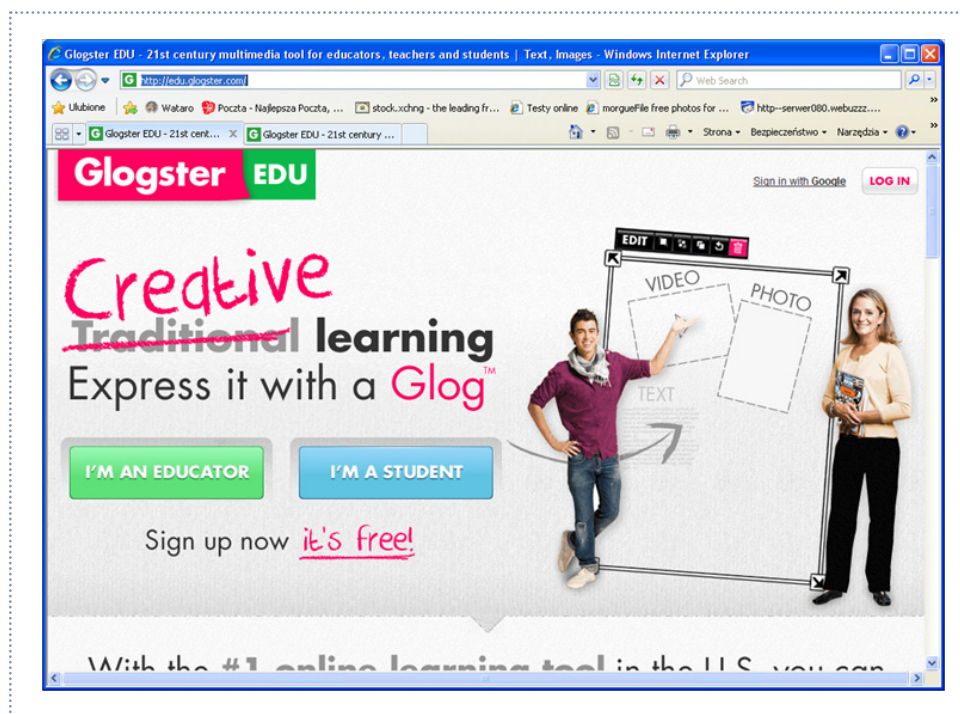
Glogster EDU - 21st century multimedia tool for educators, teachers and students | Text, Images - Windows Internet Explorer

http://edu.glogster.com/

Web Search

Ulubione | Wataro | Poczta - Najlepsza Poczta, ... | stock.xchng - the leading fr... | Testy online | morgueFile free photos for ... | http--serwer080.webuzzz....

Glogster EDU - 21st cent... | Glogster EDU - 21st century ...

Strona ▾ Bezpieczeństwo ▾ Narzędzia ▾

Glogster EDU

Sign in with Google

LOG IN

EDIT

VIDEO

PHOTO

TEXT

Creative

Traditional learning

Express it with a Glog™

I'M AN EDUCATOR

I'M A STUDENT

Sign up now it's free!

With the #1 online learning tool in the U.S. you can